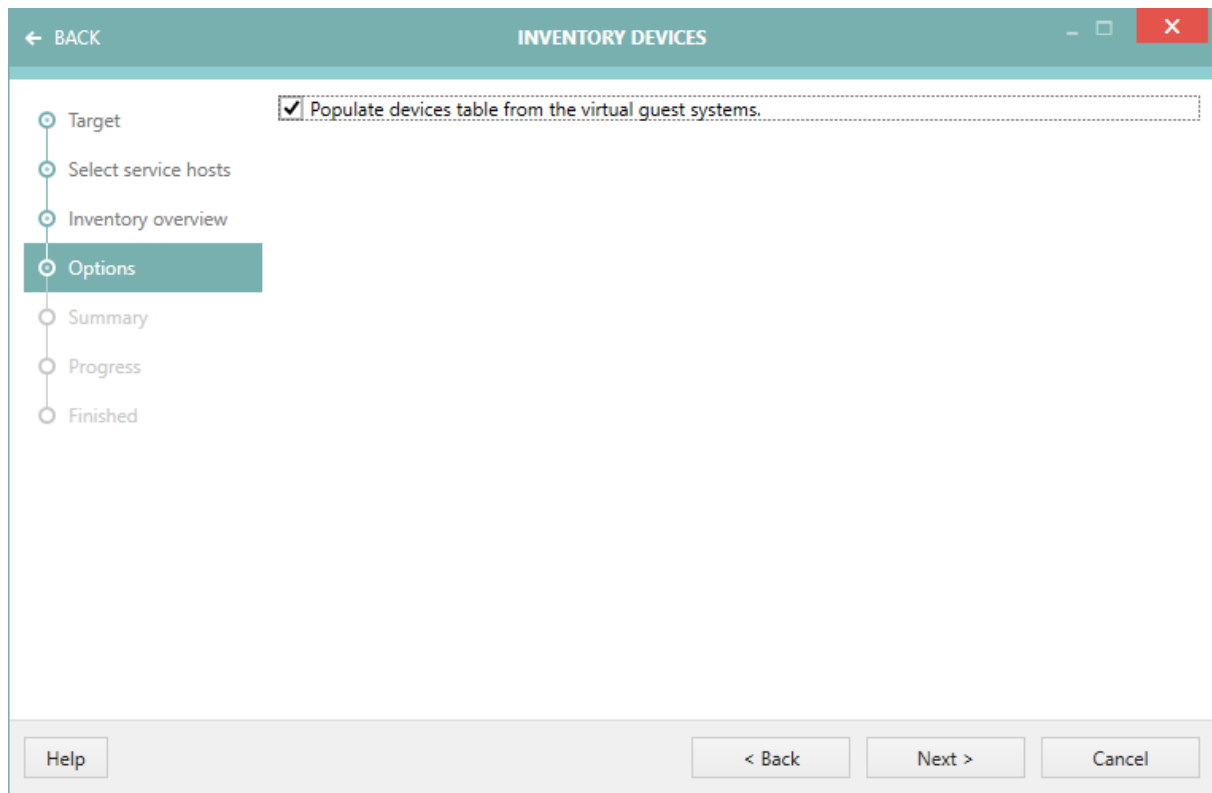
← BACK

INVENTORY DEVICES

Target

Select service hosts

Inventory overview

Options

Summary

Progress

Finished

✔ Populate devices table from the virtual guest systems.

Help

< Back

Next >

Cancel